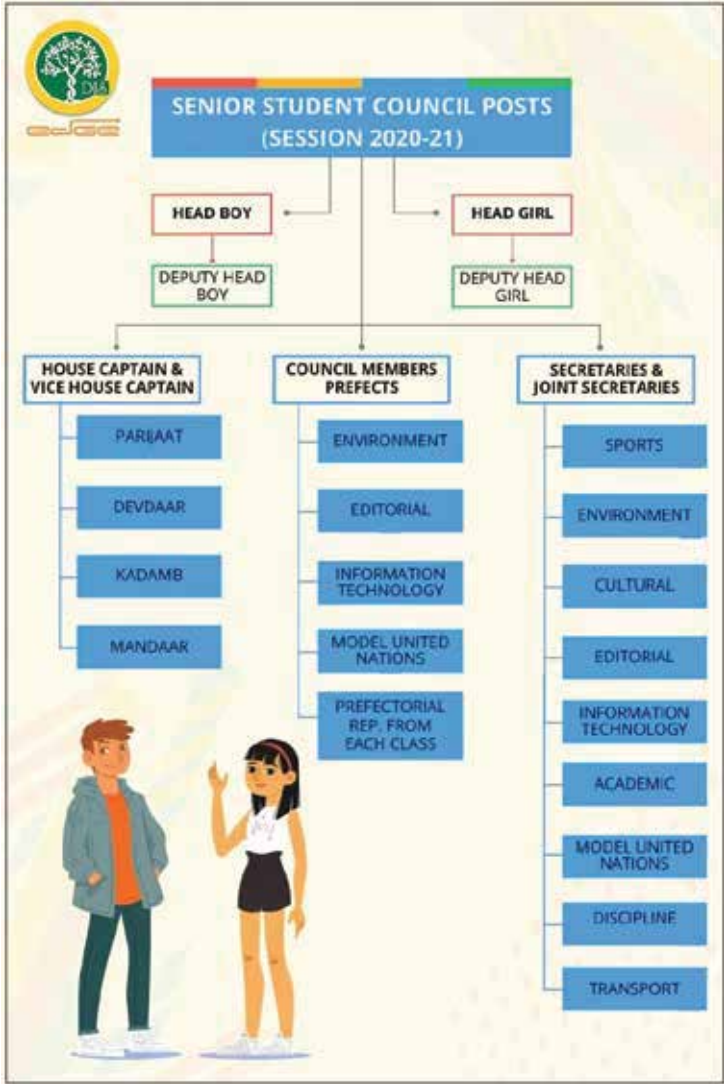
DIA
edge

SENIOR STUDENT COUNCIL POSTS
(SESSION 2020-21)

HEAD BOY

DEPUTY HEAD BOY

HEAD GIRL

DEPUTY HEAD GIRL

HOUSE CAPTAIN & VICE HOUSE CAPTAIN

PARIJAAT

DEVDAAR

KADAMB

MANDAAR

COUNCIL MEMBERS PREFECTS

ENVIRONMENT

EDITORIAL

INFORMATION TECHNOLOGY

MODEL UNITED NATIONS

PREFECTORIAL REP. FROM EACH CLASS

SECRETARIES & JOINT SECRETARIES

SPORTS

ENVIRONMENT

CULTURAL

EDITORIAL

INFORMATION TECHNOLOGY

ACADEMIC

MODEL UNITED NATIONS

DISCIPLINE

TRANSPORT

Joy